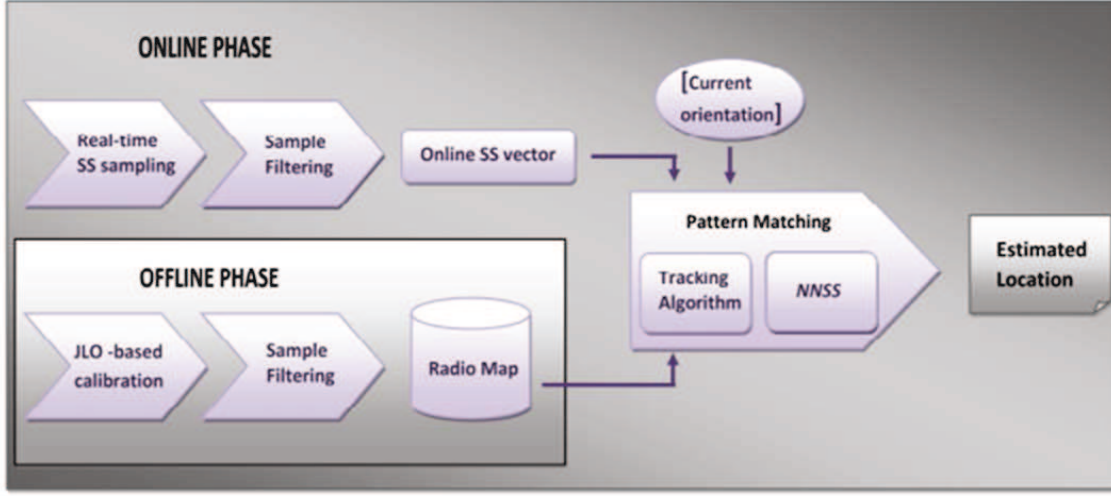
ONLINE PHASE

Real-time SS sampling

Sample Filtering

Online SS vector

[Current orientation]

Pattern Matching

Tracking Algorithm

NNSS

Estimated Location

OFFLINE PHASE

JLO -based calibration

Sample Filtering

Radio Map